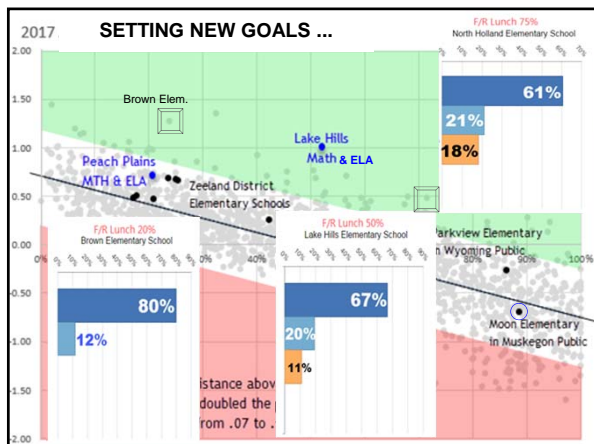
2017

SETTING NEW GOALS ...

2.00

1.50

1.00

0.50

0.00

-0.50

-1.00

-1.50

-2.00

Brown Elem.

Lake Hills Math & ELA

Peach Plains MTH & ELA

Zeeland District Elementary Schools

F/R Lunch 75%
North Holland Elementary School

61%

21%

18%

F/R Lunch 20%
Brown Elementary School

80%

12%

F/R Lunch 50%
Lake Hills Elementary School

67%

20%

11%

Parkview Elementary
n Wyoming Public

100%

Moon Elementary in Muskegon Public

istance above
doubled the
rom .07 to .

0%

40%